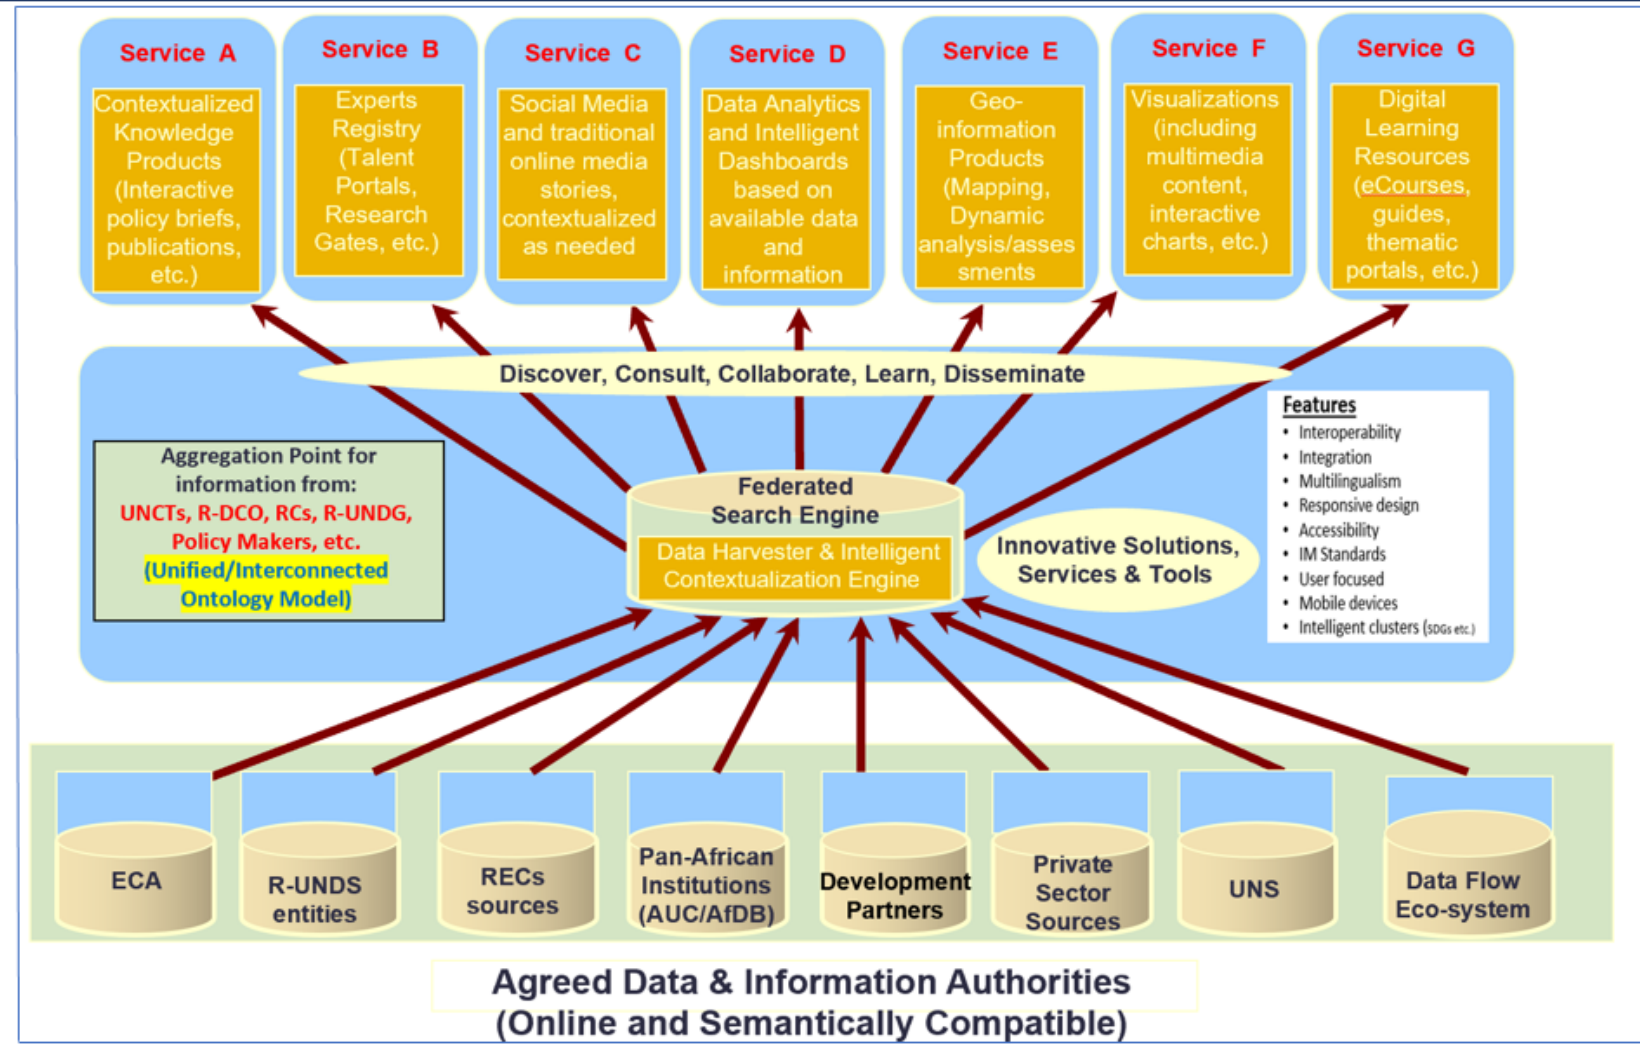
Service A
Contextualized Knowledge Products (Interactive policy briefs, publications, etc.)

Service B
Experts Registry (Talent Portals, Research Gates, etc.)

Service C
Social Media and traditional online media stories, contextualized as needed

Service D
Data Analytics and Intelligent Dashboards based on available data and information

Service E
Geo-information Products (Mapping, Dynamic analysis/assessments

Service F
Visualizations (including multimedia content, interactive charts, etc.)

Service G
Digital Learning Resources (eCourses, guides, thematic portals, etc.)

Discover, Consult, Collaborate, Learn, Disseminate

Aggregation Point for information from:
UNCTs, R-DCO, RCs, R-UNDG, Policy Makers, etc.
(Unified/Interconnected Ontology Model)

Federated Search Engine
Data Harvester & Intelligent Contextualization Engine

Innovative Solutions, Services & Tools

Features
• Interoperability
• Integration
• Multilingualism
• Responsive design
• Accessibility
• IM Standards
• User focused
• Mobile devices
• Intelligent clusters (SDGs etc.)

ECA
R-UNDS entities
RECs sources
Pan-African Institutions (AUC/AfDB)
Development Partners
Private Sector Sources
UNS
Data Flow Eco-system

Agreed Data & Information Authorities
(Online and Semantically Compatible)